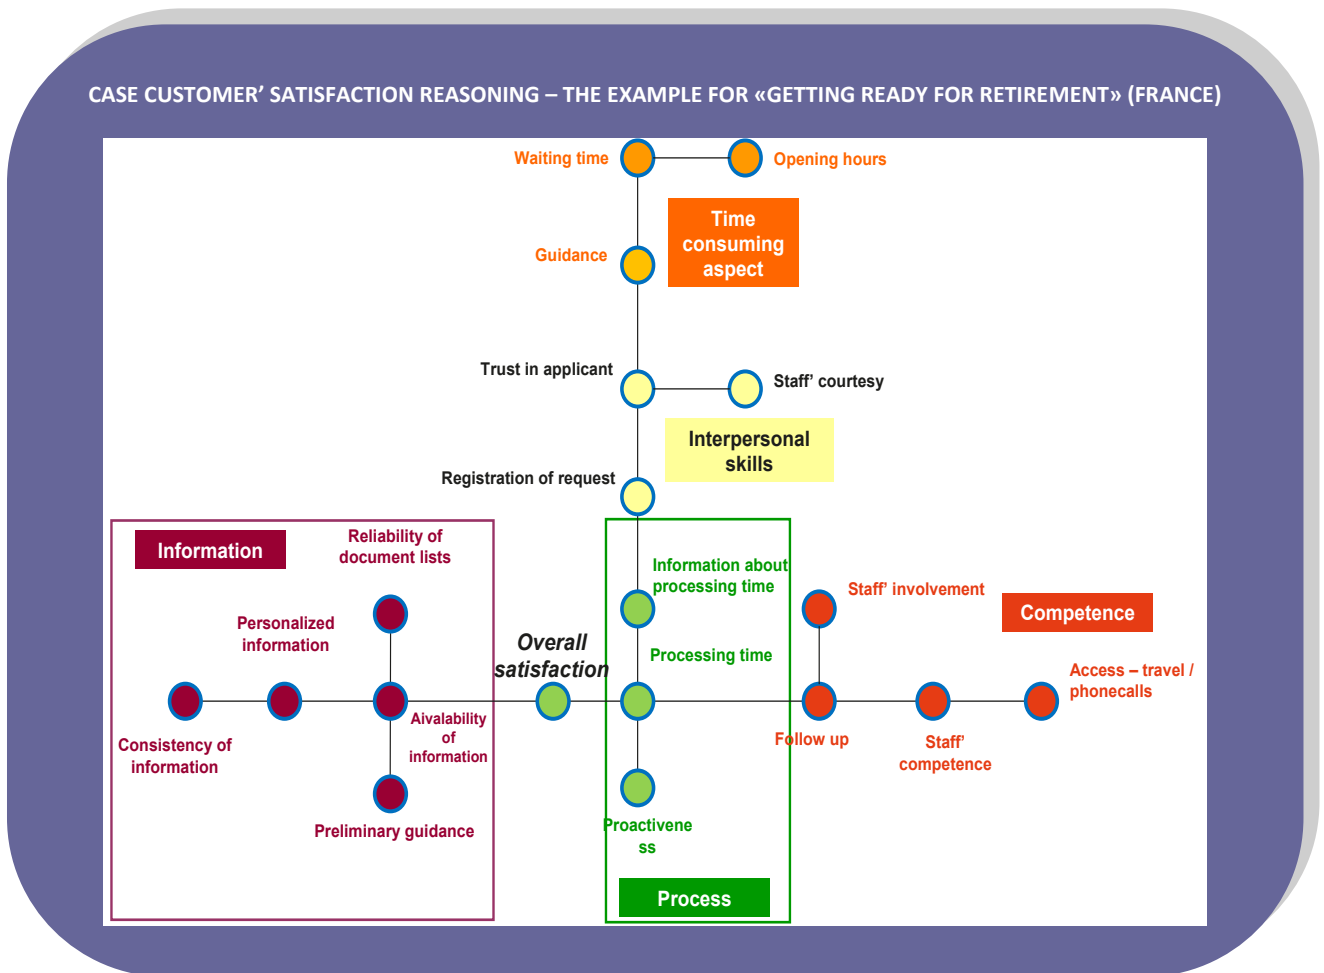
CASE CUSTOMER' SATISFACTION REASONING – THE EXAMPLE FOR «GETTING READY FOR RETIREMENT» (FRANCE)

Waiting time
Opening hours
Time consuming aspect
Guidance
Trust in applicant
Staff' courtesy
Interpersonal skills
Registration of request

Information
Reliability of document lists
Personalized information
Consistency of information
Aivalability of information
Preliminary guidance

Overall satisfaction

Information about processing time
Processing time
Proactivene ss
Process

Staff' involvement
Competence
Access – travel / phonecalls
Follow up
Staff' competence